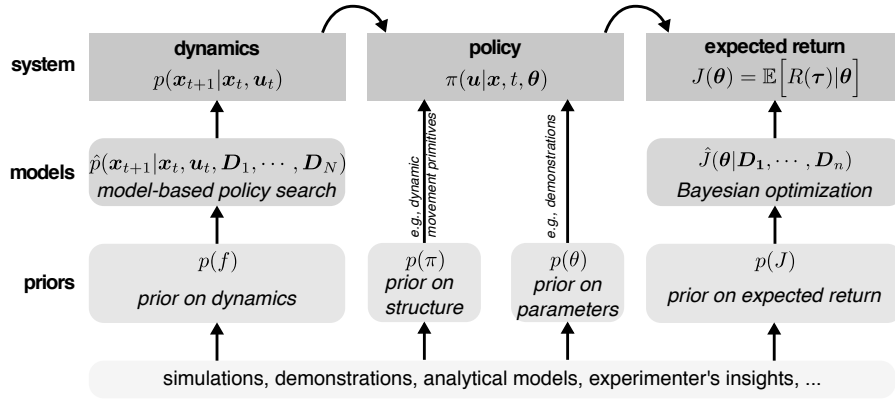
system

dynamics
$p(\boldsymbol{x}_{t+1}|\boldsymbol{x}_t, \boldsymbol{u}_t)$

policy
$\pi(\boldsymbol{u}|\boldsymbol{x}, t, \boldsymbol{\theta})$

expected return
$J(\boldsymbol{\theta}) = \mathbb{E}\Big[R(\boldsymbol{\tau})|\boldsymbol{\theta}\Big]$

models

$\hat{p}(\boldsymbol{x}_{t+1}|\boldsymbol{x}_t, \boldsymbol{u}_t, \boldsymbol{D}_1, \cdots, \boldsymbol{D}_N)$
model-based policy search

e.g. dynamic movement primitives

e.g. demonstrations

$\hat{J}(\boldsymbol{\theta}|\boldsymbol{D}_1, \cdots, \boldsymbol{D}_n)$
Bayesian optimization

priors

$p(f)$
prior on dynamics

$p(\pi)$
prior on structure

$p(\theta)$
prior on parameters

$p(J)$
prior on expected return

simulations, demonstrations, analytical models, experimenter's insights, ...